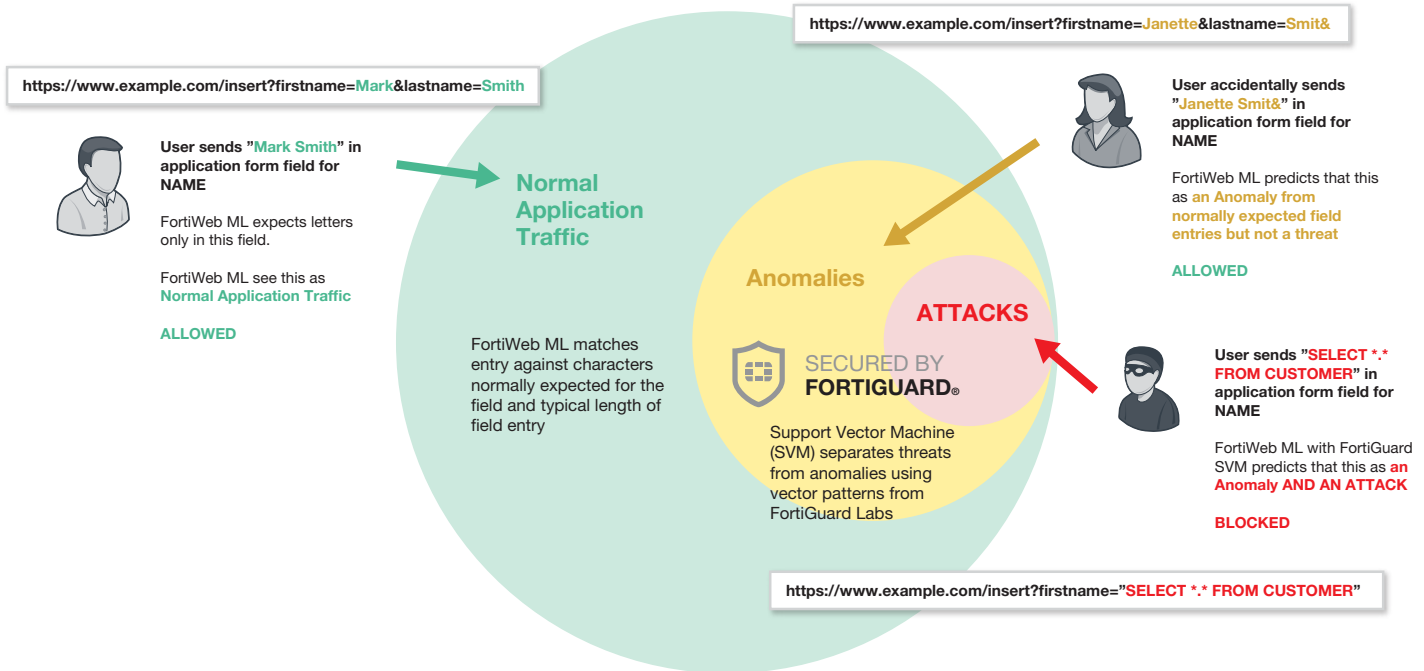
https://www.example.com/insert?firstname=Mark&lastname=Smith

User sends "Mark Smith" in application form field for NAME

FortiWeb ML expects letters only in this field.

FortiWeb ML see this as Normal Application Traffic

ALLOWED

Normal Application Traffic

FortiWeb ML matches entry against characters normally expected for the field and typical length of field entry

https://www.example.com/insert?firstname=Janette&lastname=Smit&

User accidentally sends "Janette Smit&" in application form field for NAME

FortiWeb ML predicts that this as an Anomaly from normally expected field entries but not a threat

ALLOWED

Anomalies

ATTACKS

SECURED BY FORTIGUARD®

Support Vector Machine (SVM) separates threats from anomalies using vector patterns from FortiGuard Labs

User sends "SELECT *.* FROM CUSTOMER" in application form field for NAME

FortiWeb ML with FortiGuard SVM predicts that this as an Anomaly AND AN ATTACK

BLOCKED

https://www.example.com/insert?firstname="SELECT *.* FROM CUSTOMER"